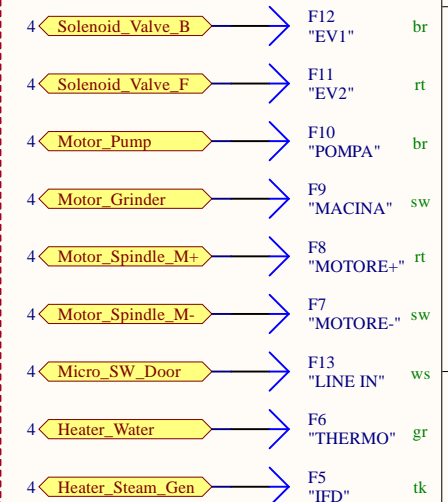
4 Solenoid_Valve_B F12 "EV1" br

4 Solenoid_Valve_F F11 "EV2" rt

4 Motor_Pump F10 "POMPA" br

4 Motor_Grinder F9 "MACINA" sw

4 Motor_Spindle_M+ F8 "MOTORE+" rt

4 Motor_Spindle_M- F7 "MOTORE-" sw

4 Micro_SW_Door F13 "LINE IN" ws

4 Heater_Water F6 "THERMO" gr

4 Heater_Steam_Gen F5 "IFD" tk